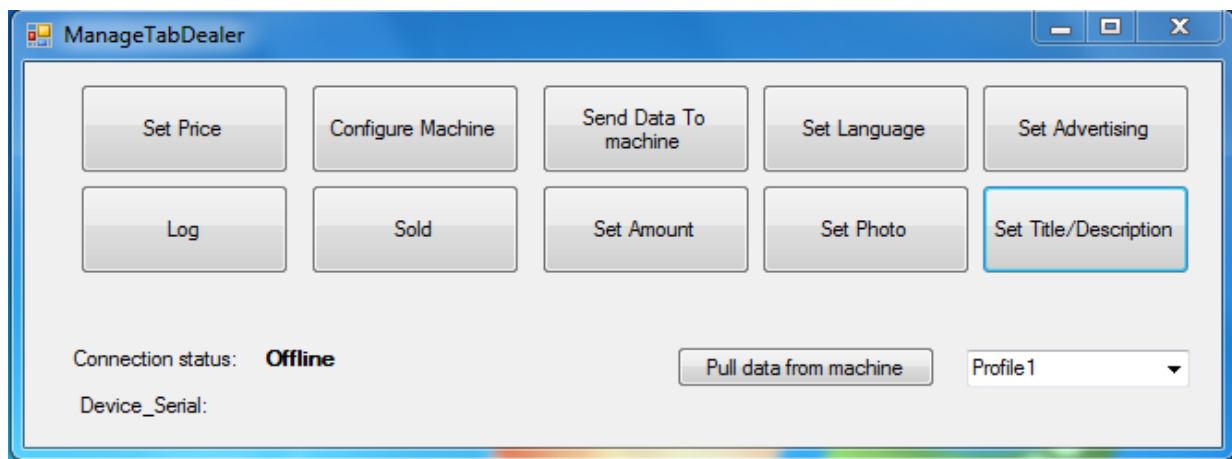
ManageTabDealer

Set Price

Configure Machine

Send Data To machine

Set Language

Set Advertising

Log

Sold

Set Amount

Set Photo

Set Title/Description

Connection status: **Offline**

Device_Serial:

Pull data from machine

Profile1